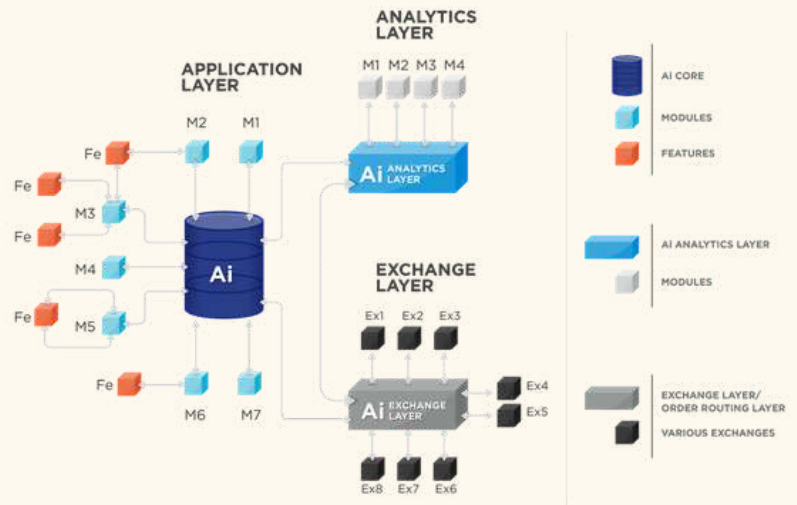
ANALYTICS LAYER

M1 M2 M3 M4

Ai ANALYTICS LAYER

APPLICATION LAYER

M2 M1

Fe

Fe

M3

Fe

Ai

M4

Fe

M5

Fe

M6 M7

EXCHANGE LAYER

Ex1 Ex2 Ex3

Ai EXCHANGE LAYER

Ex4

Ex5

Ex8 Ex7 Ex6

AI CORE

MODULES

FEATURES

AI ANALYTICS LAYER

MODULES

EXCHANGE LAYER/ ORDER ROUTING LAYER

VARIOUS EXCHANGES